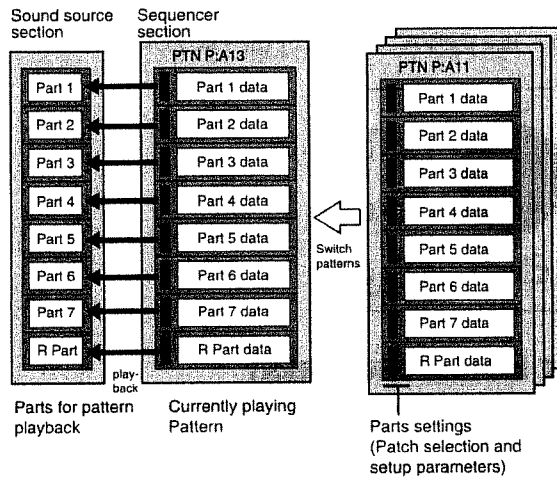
Sound source section

Sequencer section

Part 1
Part 2
Part 3
Part 4
Part 5
Part 6
Part 7
R Part

PTN P:A13
Part 1 data
Part 2 data
Part 3 data
Part 4 data
Part 5 data
Part 6 data
Part 7 data
R Part data

playback

Switch patterns

PTN P:A11
Part 1 data
Part 2 data
Part 3 data
Part 4 data
Part 5 data
Part 6 data
Part 7 data
R Part data

Parts for pattern playback

Currently playing Pattern

Parts settings (Patch selection and setup parameters)